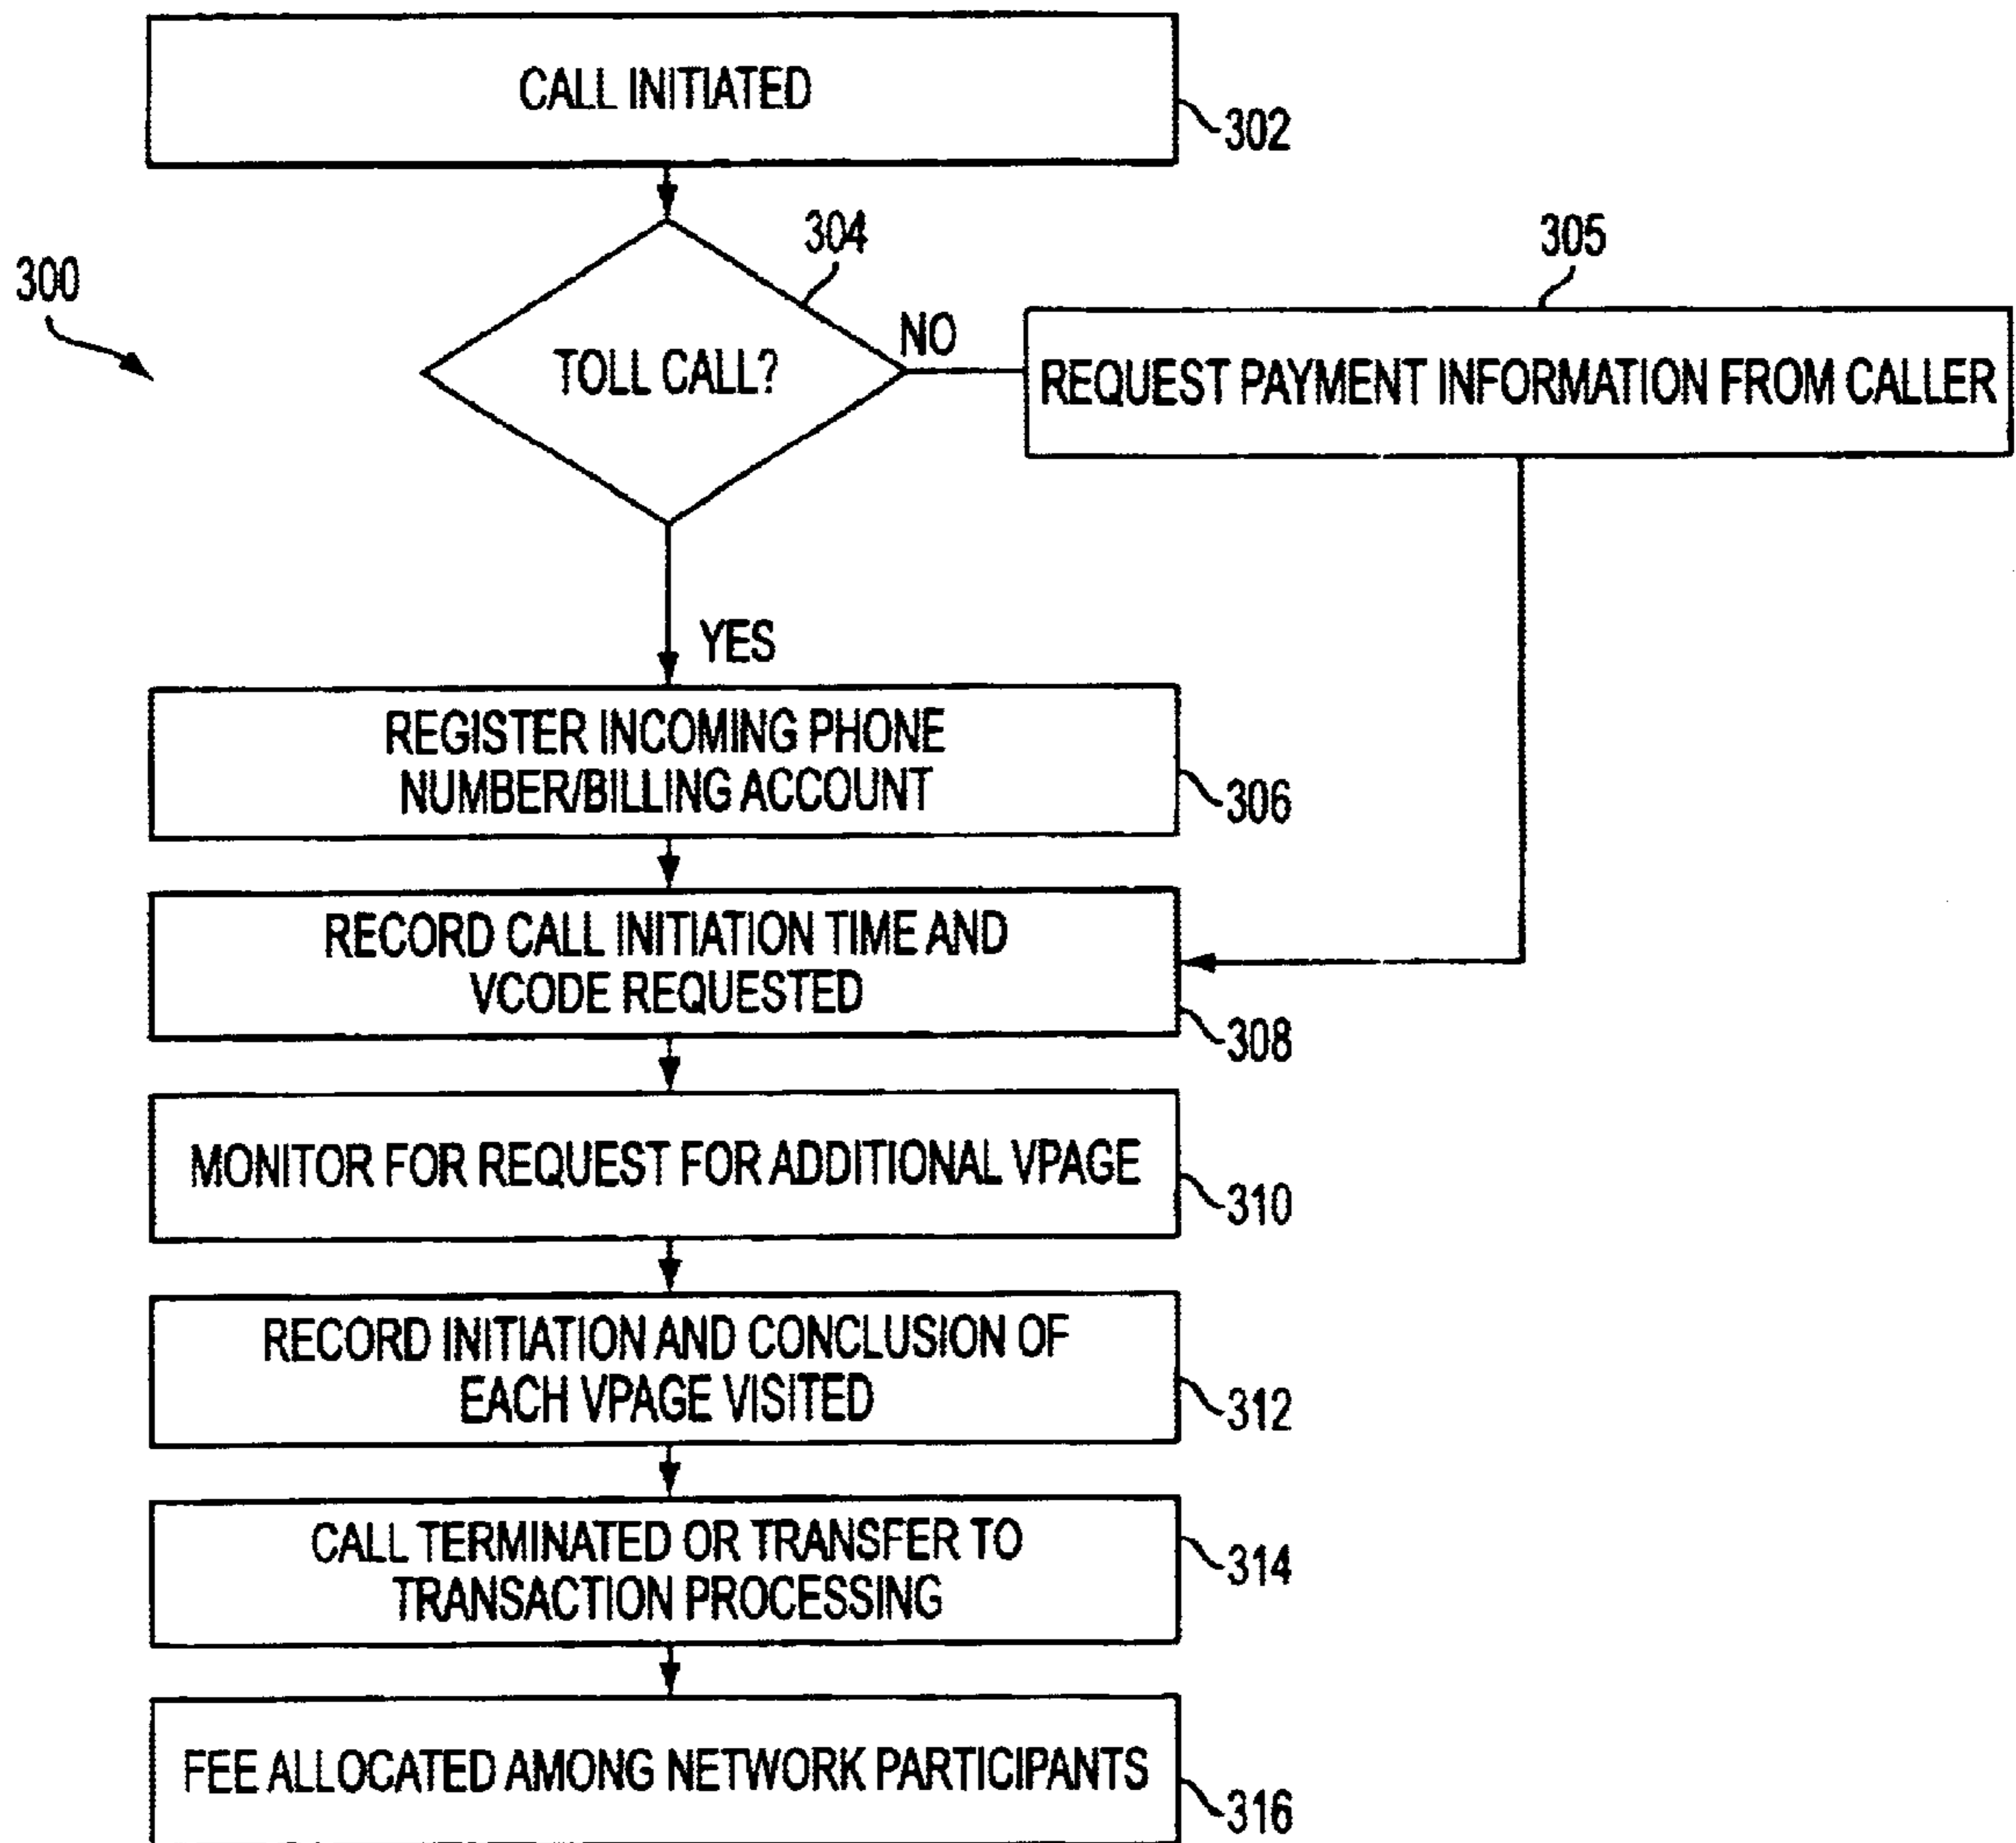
CALL INITIATED

302

300

304

TOLL CALL?

NO

305

REQUEST PAYMENT INFORMATION FROM CALLER

YES

REGISTER INCOMING PHONE NUMBER/BILLING ACCOUNT

306

RECORD CALL INITIATION TIME AND VCODE REQUESTED

308

MONITOR FOR REQUEST FOR ADDITIONAL VPAGE

310

RECORD INITIATION AND CONCLUSION OF EACH VPAGE VISITED

312

CALL TERMINATED OR TRANSFER TO TRANSACTION PROCESSING

314

FEE ALLOCATED AMONG NETWORK PARTICIPANTS

316